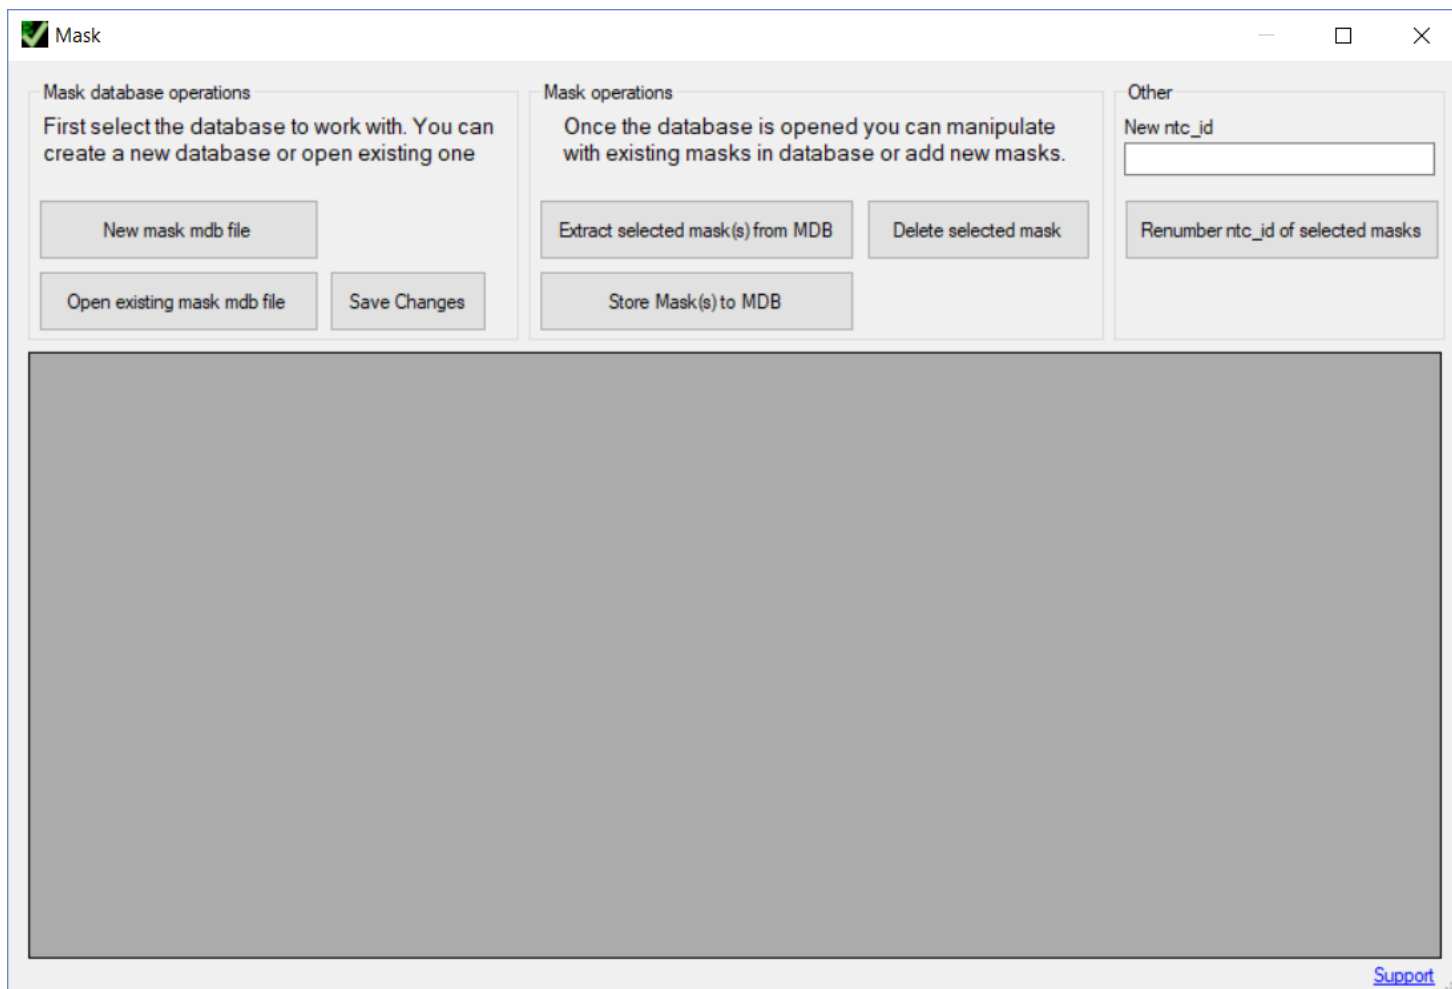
Mask

Mask database operations

First select the database to work with. You can create a new database or open existing one

New mask mdb file

Open existing mask mdb file

Save Changes

Mask operations

Once the database is opened you can manipulate with existing masks in database or add new masks.

Extract selected mask(s) from MDB

Delete selected mask

Store Mask(s) to MDB

Other

New ntc_id

Renumber ntc_id of selected masks

Support